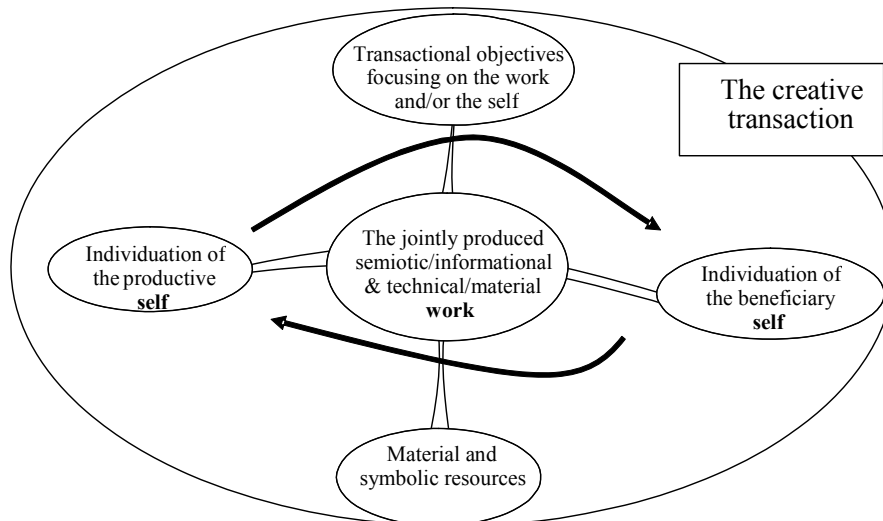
Transactional objectives focusing on the work and/or the self

The creative transaction

Individuation of the productive **self**

The jointly produced semiotic/informational & technical/material **work**

Individuation of the beneficiary **self**

Material and symbolic resources